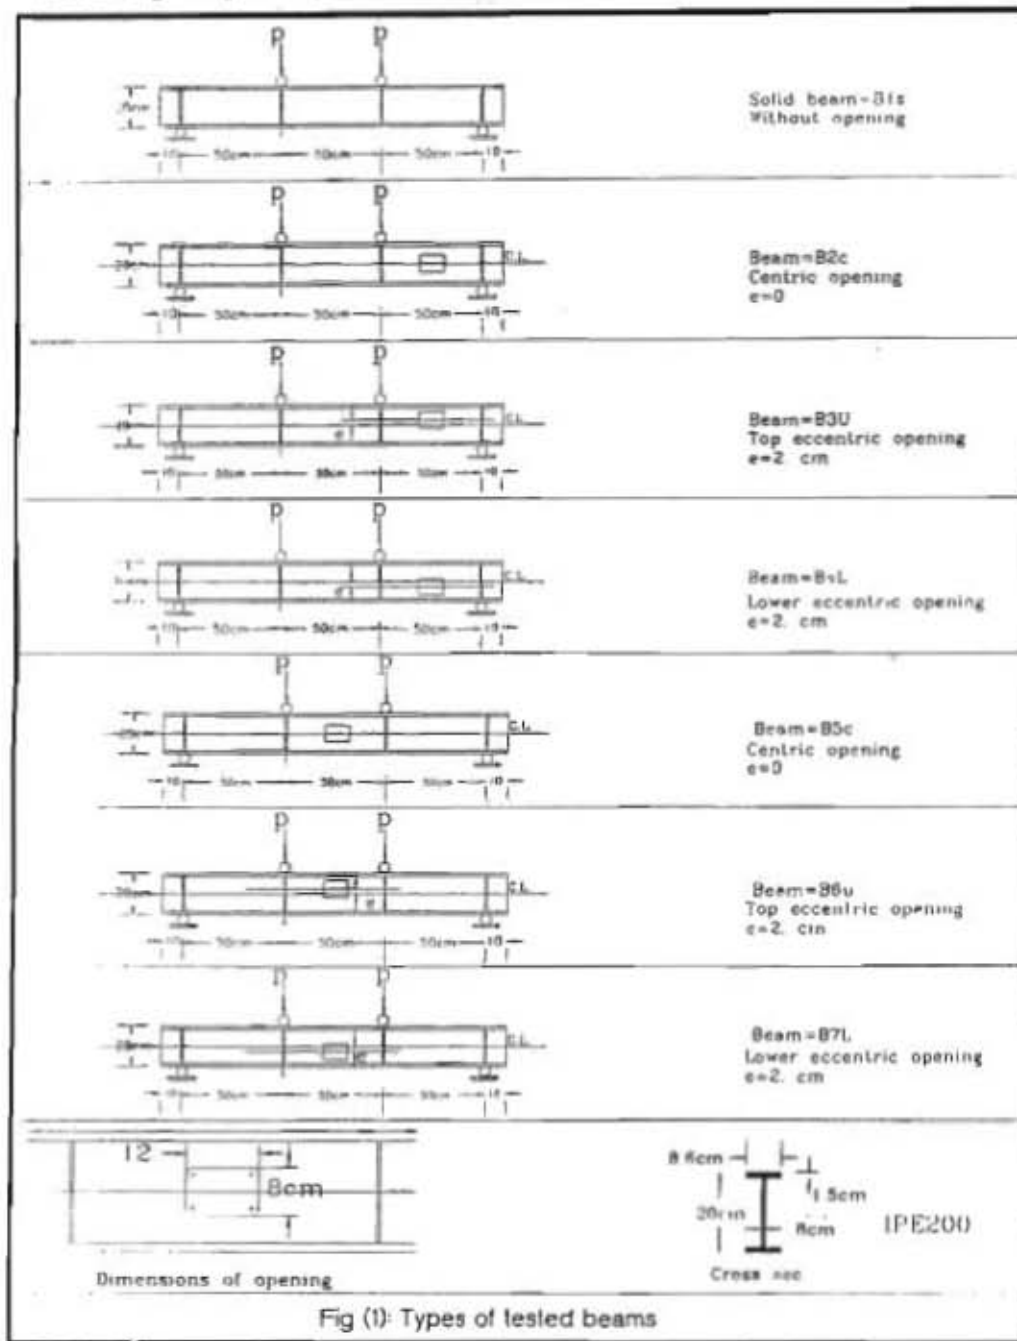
P P

20cm

10 50cm 50cm 50cm 10

Solid beam-B1s
Without opening

P P

20cm

C.L.

10 50cm 50cm 50cm 10

Beam=B2c
Centric opening
e=0

P P

20

C.L.

e

10 50cm 50cm 50cm 10

Beam=B3U
Top eccentric opening
e=2. cm

P P

20cm

C.L.

e

10 50cm 50cm 50cm 10

Beam=B4L
Lower eccentric opening
e=2. cm

P P

20cm

C.L.

10 50cm 50cm 50cm 10

Beam=B5c
Centric opening
e=0

P P

20cm

C.L.

e

10 50cm 50cm 50cm 10

Beam=B6u
Top eccentric opening
e=2. cm

P P

20cm

C.L.

e

10 50cm 50cm 50cm 10

Beam=B7L
Lower eccentric opening
e=2. cm

12

8cm

Dimensions of opening

8.6cm

1.5cm

20cm

8cm

IPE200

Cross sec

Fig (1): Types of tested beams